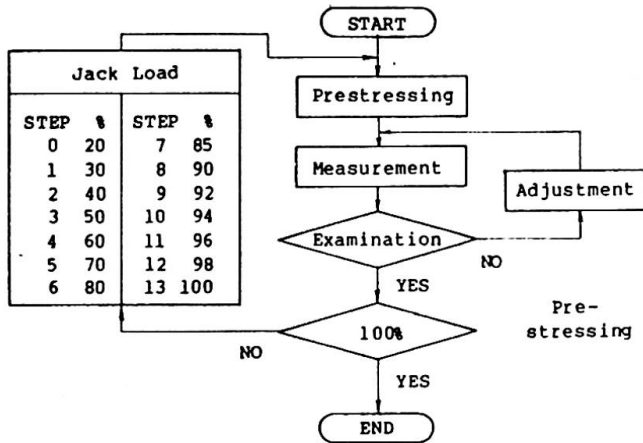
Jack Load

| STEP | % | STEP | % |
|---|---|---|---|
| 0 | 20 | 7 | 85 |
| 1 | 30 | 8 | 90 |
| 2 | 40 | 9 | 92 |
| 3 | 50 | 10 | 94 |
| 4 | 60 | 11 | 96 |
| 5 | 70 | 12 | 98 |
| 6 | 80 | 13 | 100 |

START

Prestressing

Measurement

Adjustment

Examination

NO

YES

Prestressing

100%

NO

YES

END